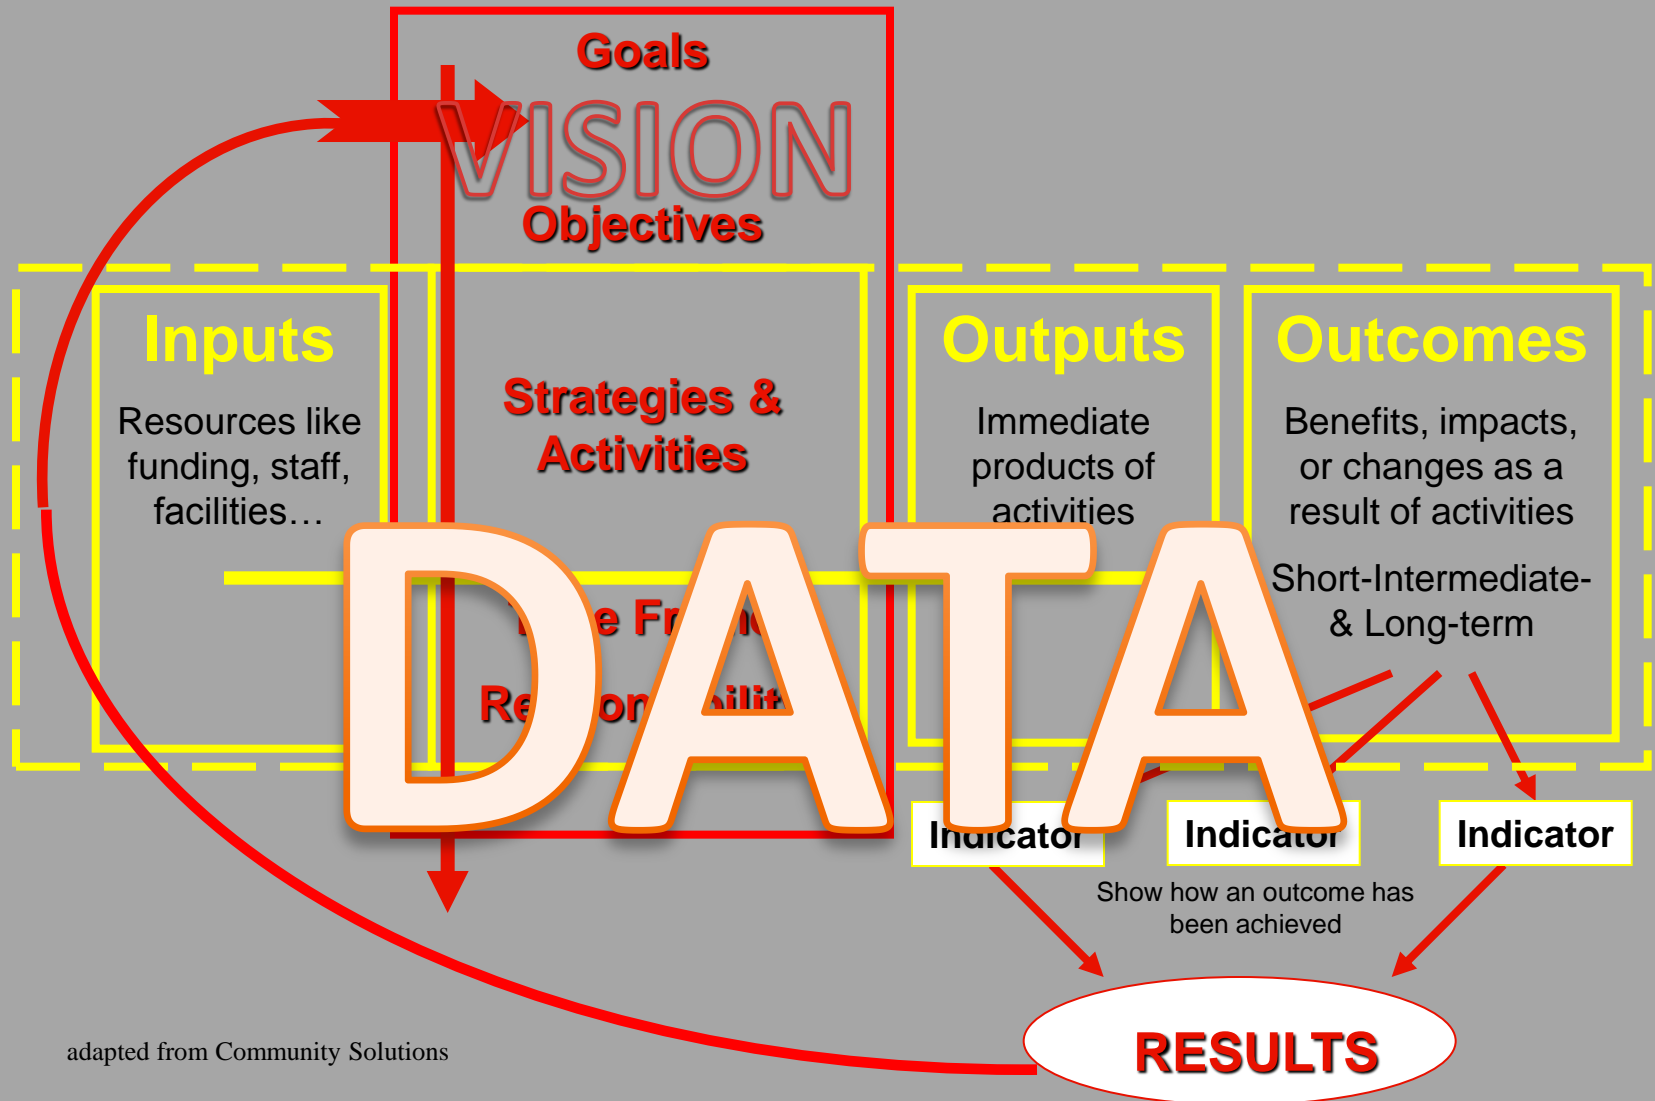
Goals

VISION

Objectives

Inputs

Resources like funding, staff, facilities…

Strategies & Activities

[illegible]e Fr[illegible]e

Re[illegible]o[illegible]bilit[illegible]

Outputs

Immediate products of activities

Outcomes

Benefits, impacts, or changes as a result of activities

Short-Intermediate- & Long-term

DATA

Indicator

Indicator

Indicator

Show how an outcome has been achieved

RESULTS

adapted from Community Solutions